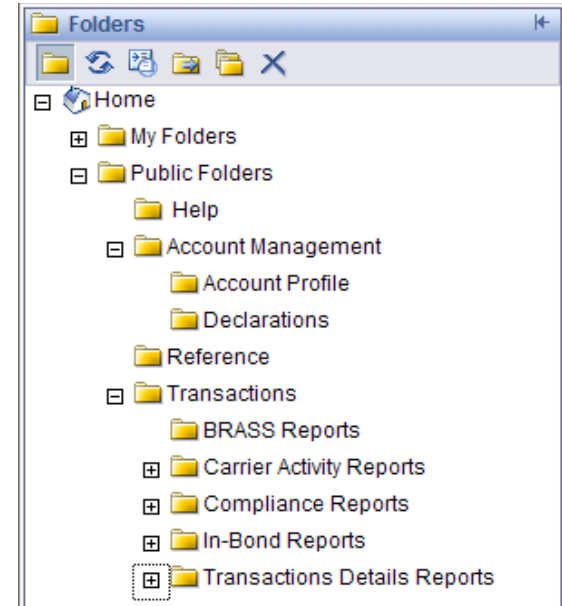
Folders

Home
My Folders
Public Folders
Help
Account Management
Account Profile
Declarations
Reference
Transactions
BRASS Reports
Carrier Activity Reports
Compliance Reports
In-Bond Reports
Transactions Details Reports